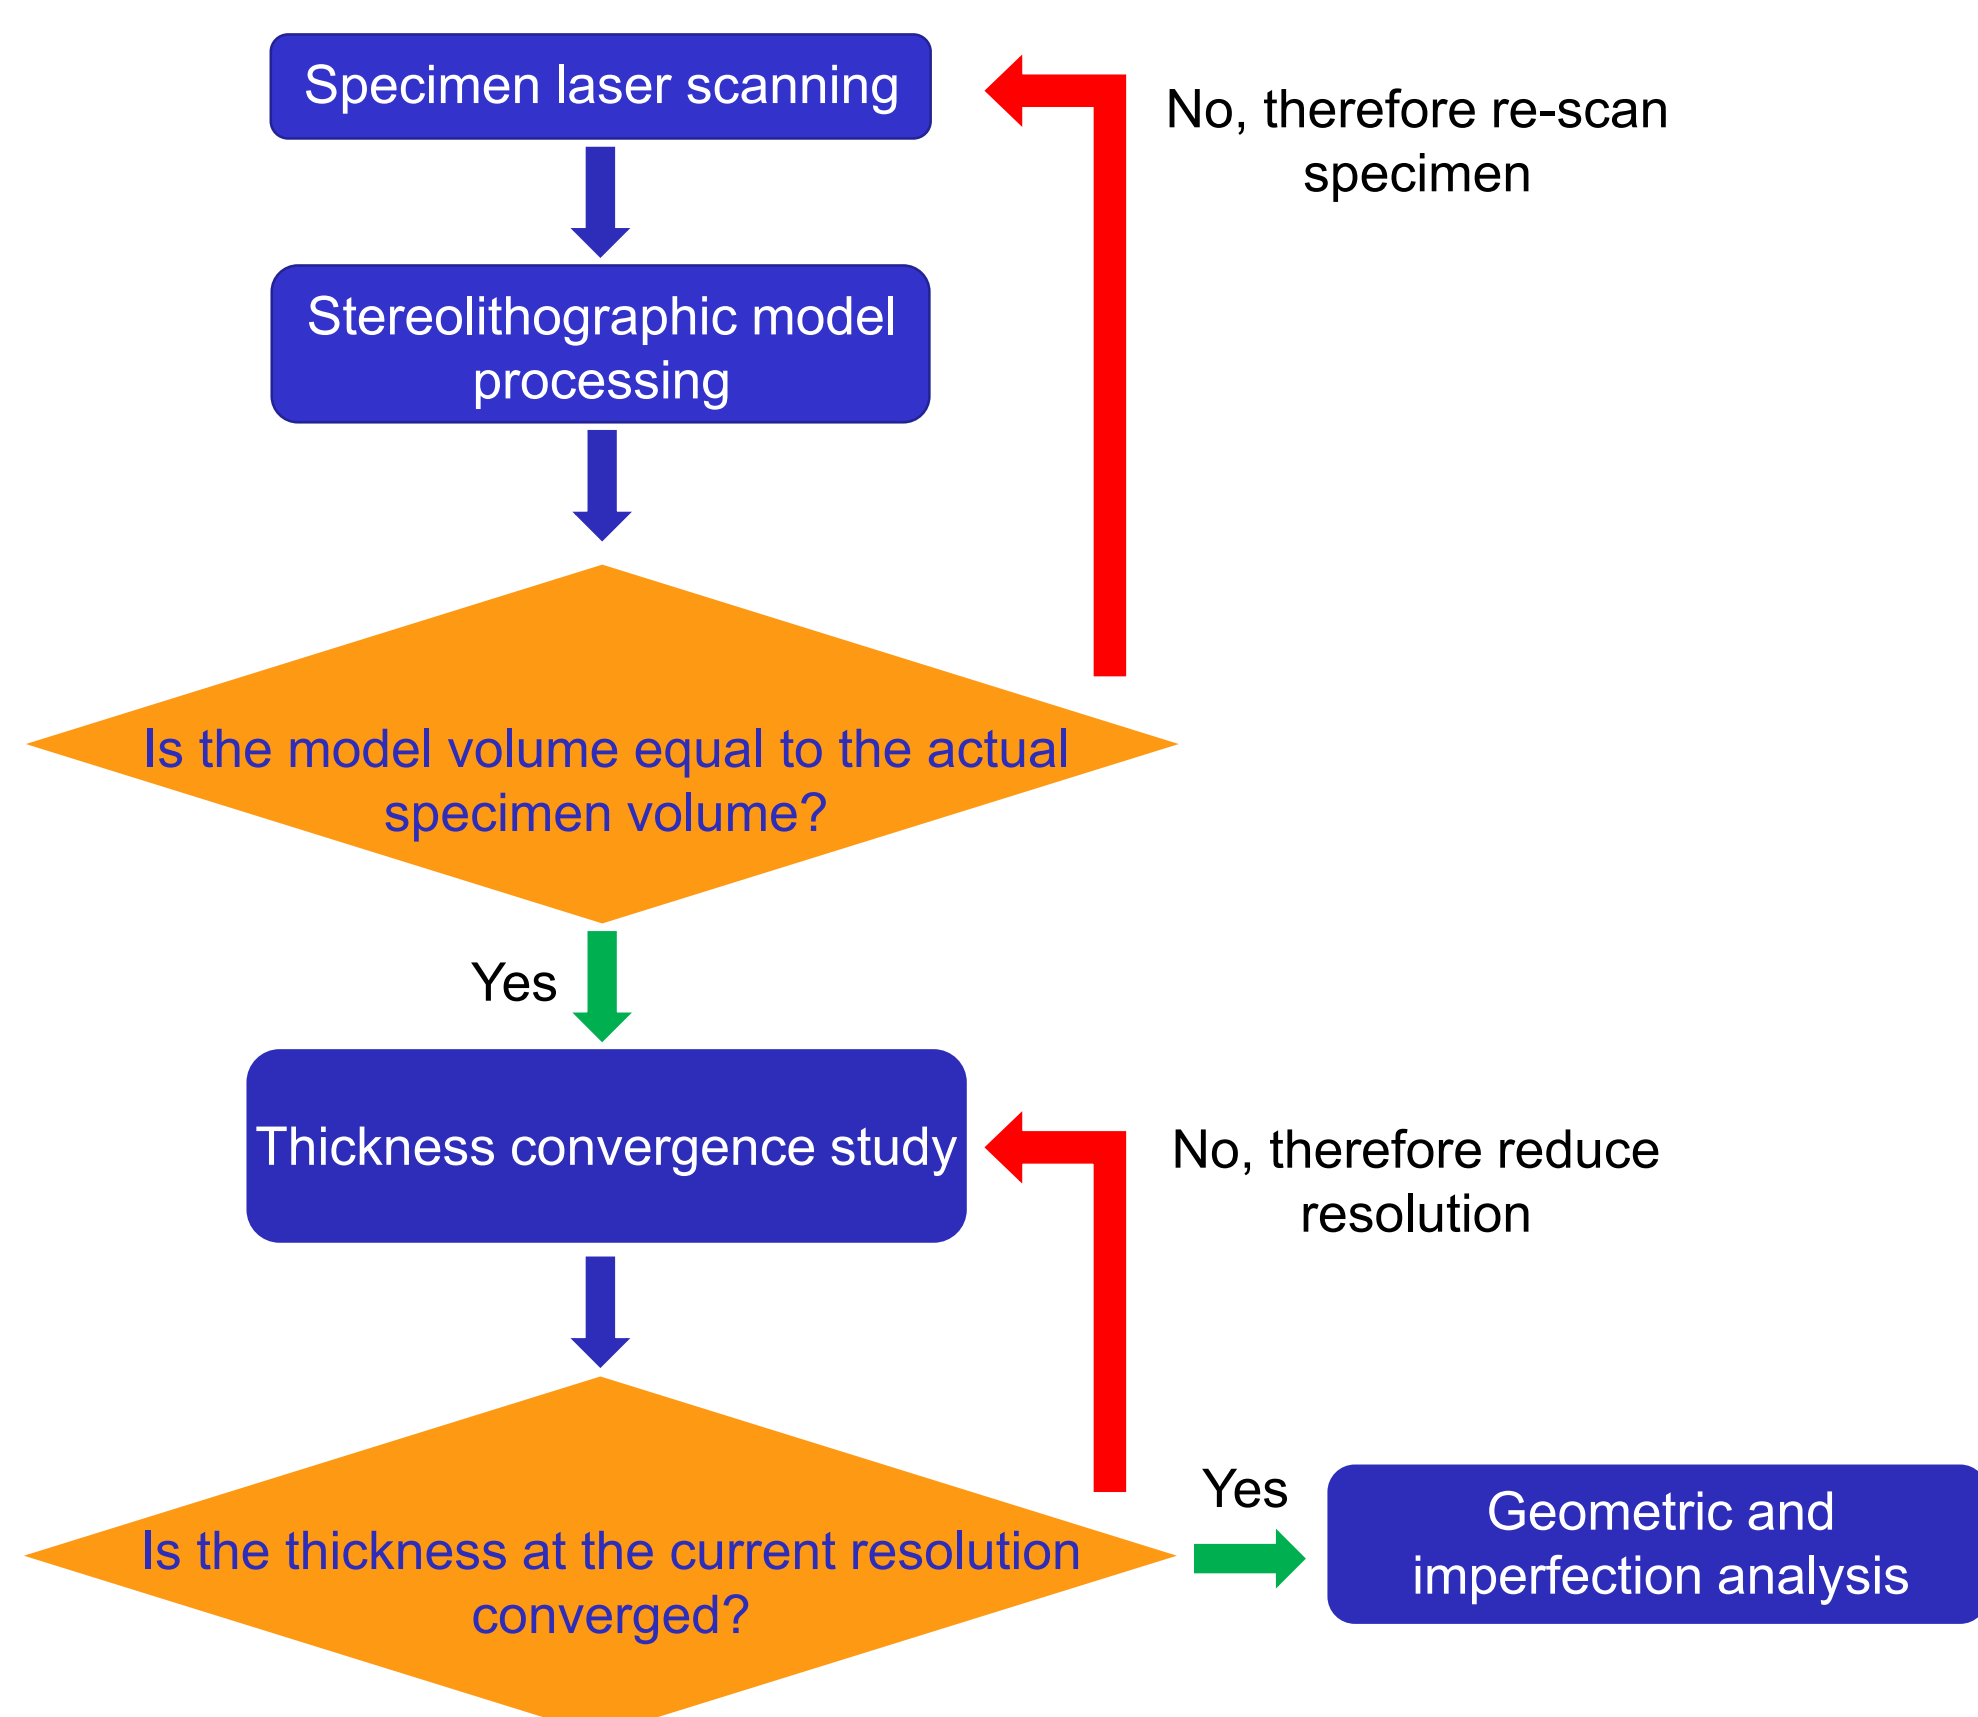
Specimen laser scanning

No, therefore re-scan specimen

Stereolithographic model processing

Is the model volume equal to the actual specimen volume?

Yes

Thickness convergence study

No, therefore reduce resolution

Is the thickness at the current resolution converged?

Yes

Geometric and imperfection analysis